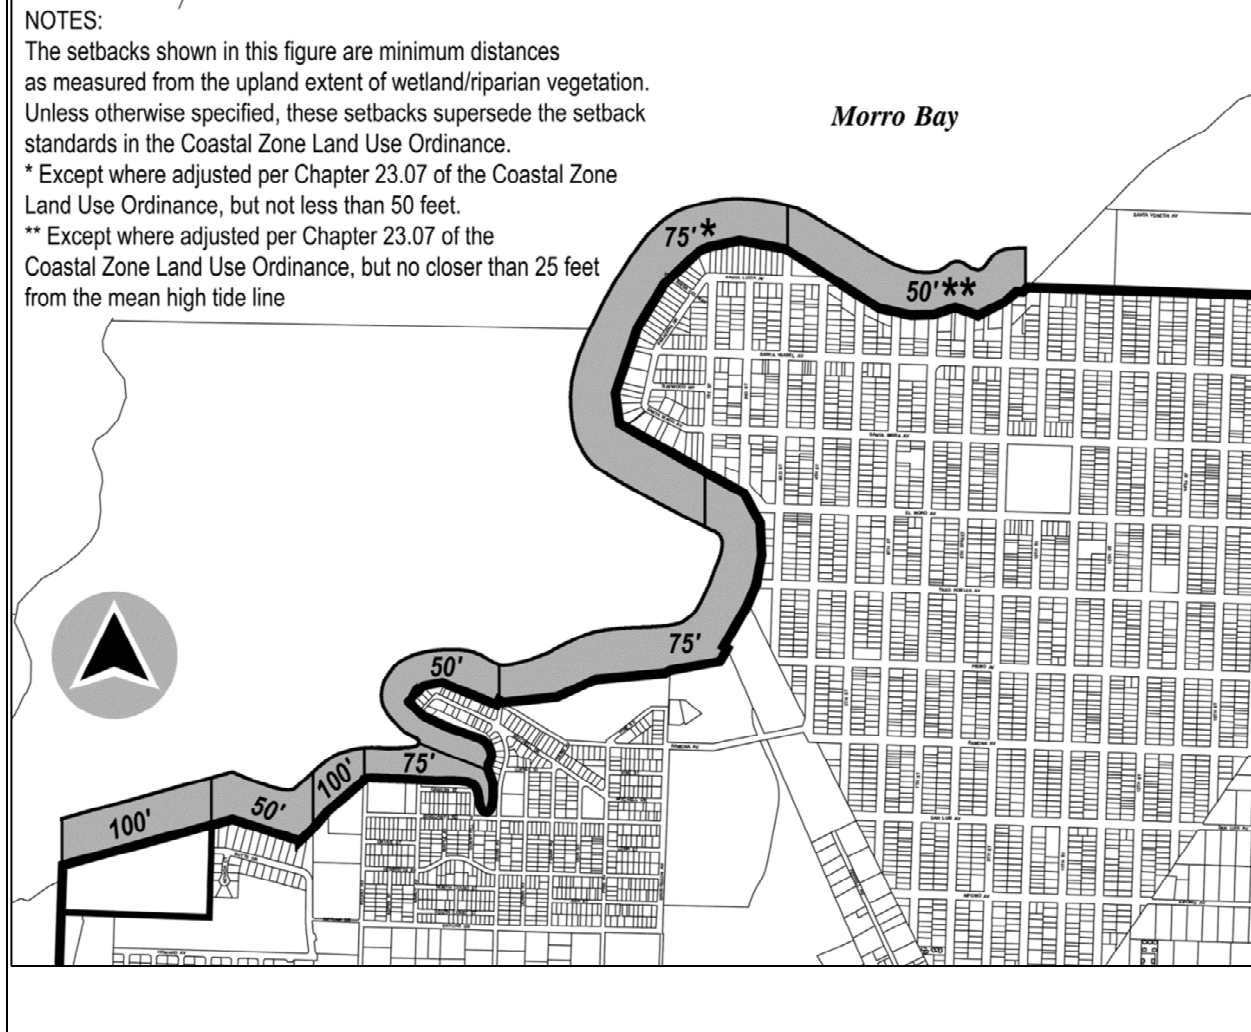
NOTES:
The setbacks shown in this figure are minimum distances as measured from the upland extent of wetland/riparian vegetation. Unless otherwise specified, these setbacks supersede the setback standards in the Coastal Zone Land Use Ordinance.
* Except where adjusted per Chapter 23.07 of the Coastal Zone Land Use Ordinance, but not less than 50 feet.
** Except where adjusted per Chapter 23.07 of the Coastal Zone Land Use Ordinance, but no closer than 25 feet from the mean high tide line

Morro Bay

75'*

50'**

75'

50'

75'

100'

50'

100'

SANTA YSABEL AV

SANTA MARIA AV

EL MORO AV

PASO ROBLES AV

PISMO AV

RAMONA AV

SAN LUIS AV

NIPOMO AV

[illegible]